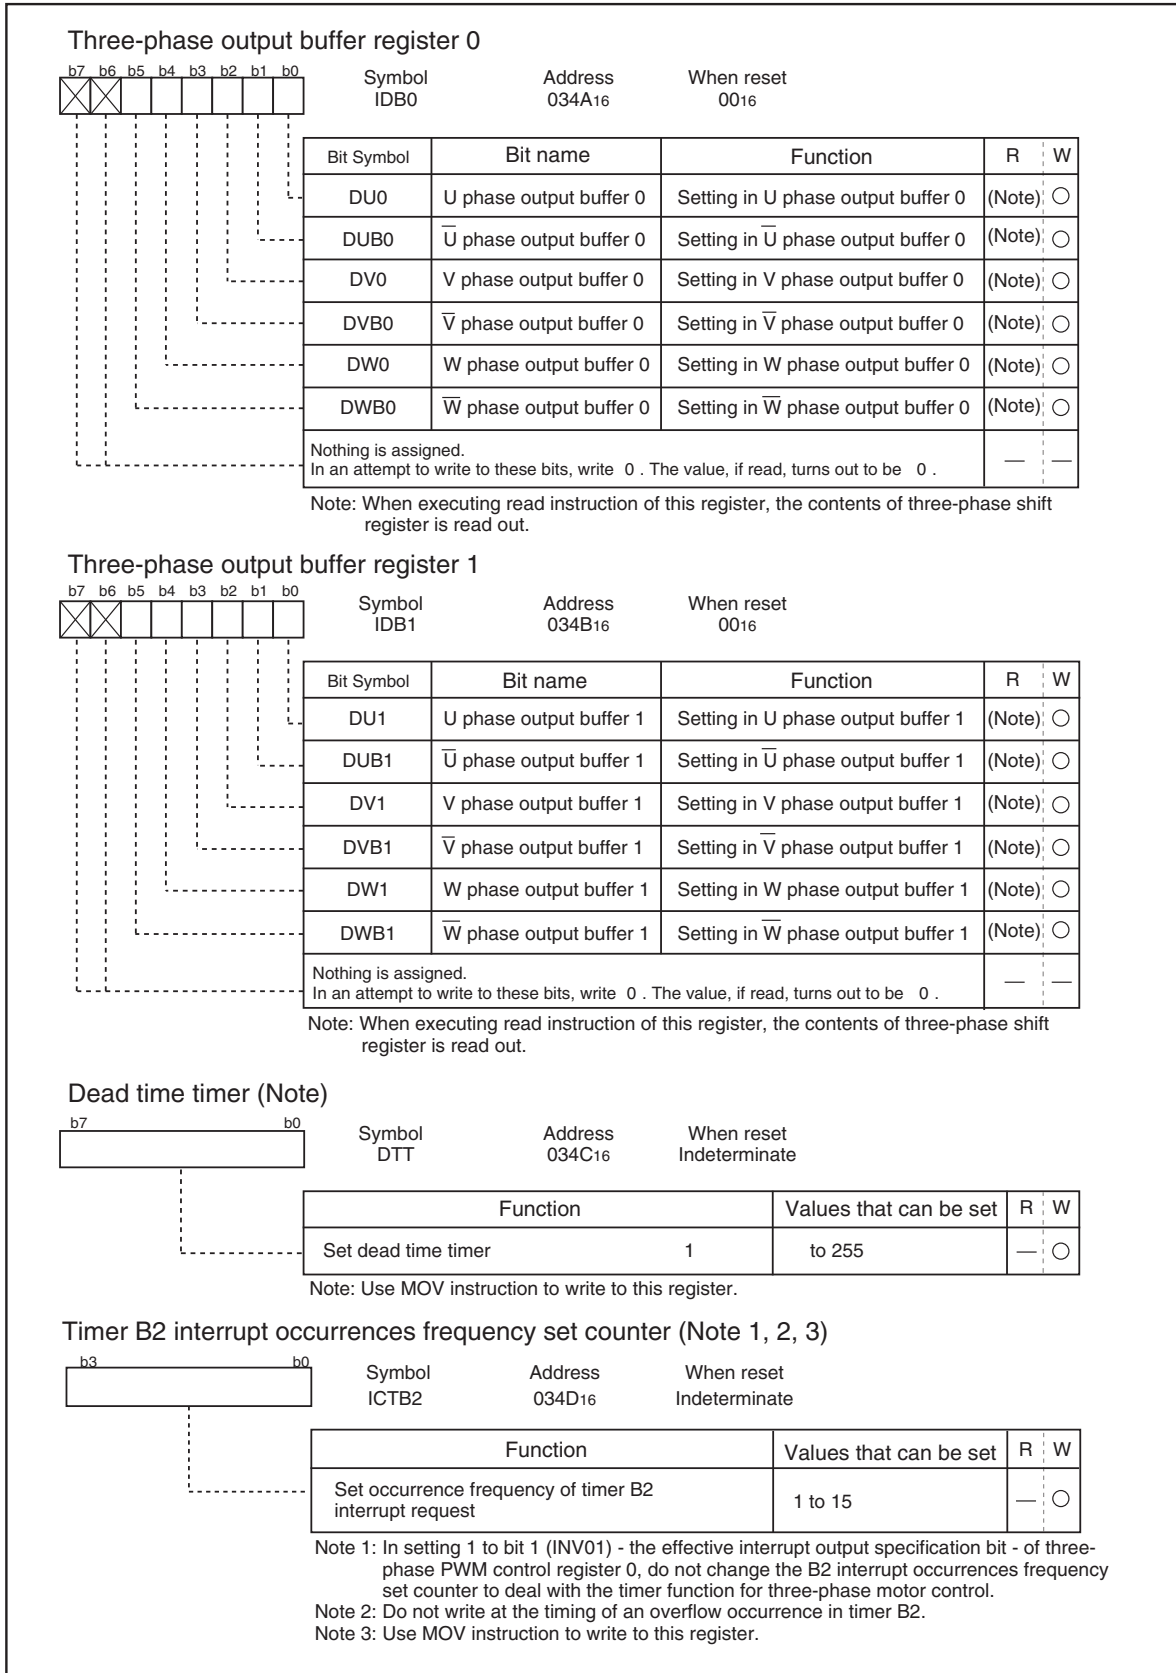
Three-phase output buffer register 0

b7 b6 b5 b4 b3 b2 b1 b0

Symbol IDB0 | Address 034A$_{16}$ | When reset 00$_{16}$

| Bit Symbol | Bit name | Function | R | W |
|---|---|---|---|---|
| DU0 | U phase output buffer 0 | Setting in U phase output buffer 0 | (Note) | ○ |
| DUB0 | $\overline{U}$ phase output buffer 0 | Setting in $\overline{U}$ phase output buffer 0 | (Note) | ○ |
| DV0 | V phase output buffer 0 | Setting in V phase output buffer 0 | (Note) | ○ |
| DVB0 | $\overline{V}$ phase output buffer 0 | Setting in $\overline{V}$ phase output buffer 0 | (Note) | ○ |
| DW0 | W phase output buffer 0 | Setting in W phase output buffer 0 | (Note) | ○ |
| DWB0 | $\overline{W}$ phase output buffer 0 | Setting in $\overline{W}$ phase output buffer 0 | (Note) | ○ |
| Nothing is assigned. In an attempt to write to these bits, write 0 . The value, if read, turns out to be 0 . | | | — | — |

Note: When executing read instruction of this register, the contents of three-phase shift register is read out.

Three-phase output buffer register 1

b7 b6 b5 b4 b3 b2 b1 b0

Symbol IDB1 | Address 034B$_{16}$ | When reset 00$_{16}$

| Bit Symbol | Bit name | Function | R | W |
|---|---|---|---|---|
| DU1 | U phase output buffer 1 | Setting in U phase output buffer 1 | (Note) | ○ |
| DUB1 | $\overline{U}$ phase output buffer 1 | Setting in $\overline{U}$ phase output buffer 1 | (Note) | ○ |
| DV1 | V phase output buffer 1 | Setting in V phase output buffer 1 | (Note) | ○ |
| DVB1 | $\overline{V}$ phase output buffer 1 | Setting in $\overline{V}$ phase output buffer 1 | (Note) | ○ |
| DW1 | W phase output buffer 1 | Setting in W phase output buffer 1 | (Note) | ○ |
| DWB1 | $\overline{W}$ phase output buffer 1 | Setting in $\overline{W}$ phase output buffer 1 | (Note) | ○ |
| Nothing is assigned. In an attempt to write to these bits, write 0 . The value, if read, turns out to be 0 . | | | — | — |

Note: When executing read instruction of this register, the contents of three-phase shift register is read out.

Dead time timer (Note)

b7 b0

Symbol DTT | Address 034C$_{16}$ | When reset Indeterminate

| Function | Values that can be set | R | W |
|---|---|---|---|
| Set dead time timer 1 | to 255 | — | ○ |

Note: Use MOV instruction to write to this register.

Timer B2 interrupt occurrences frequency set counter (Note 1, 2, 3)

b3 b0

Symbol ICTB2 | Address 034D$_{16}$ | When reset Indeterminate

| Function | Values that can be set | R | W |
|---|---|---|---|
| Set occurrence frequency of timer B2 interrupt request | 1 to 15 | — | ○ |

Note 1: In setting 1 to bit 1 (INV01) - the effective interrupt output specification bit - of three-phase PWM control register 0, do not change the B2 interrupt occurrences frequency set counter to deal with the timer function for three-phase motor control.
Note 2: Do not write at the timing of an overflow occurrence in timer B2.
Note 3: Use MOV instruction to write to this register.